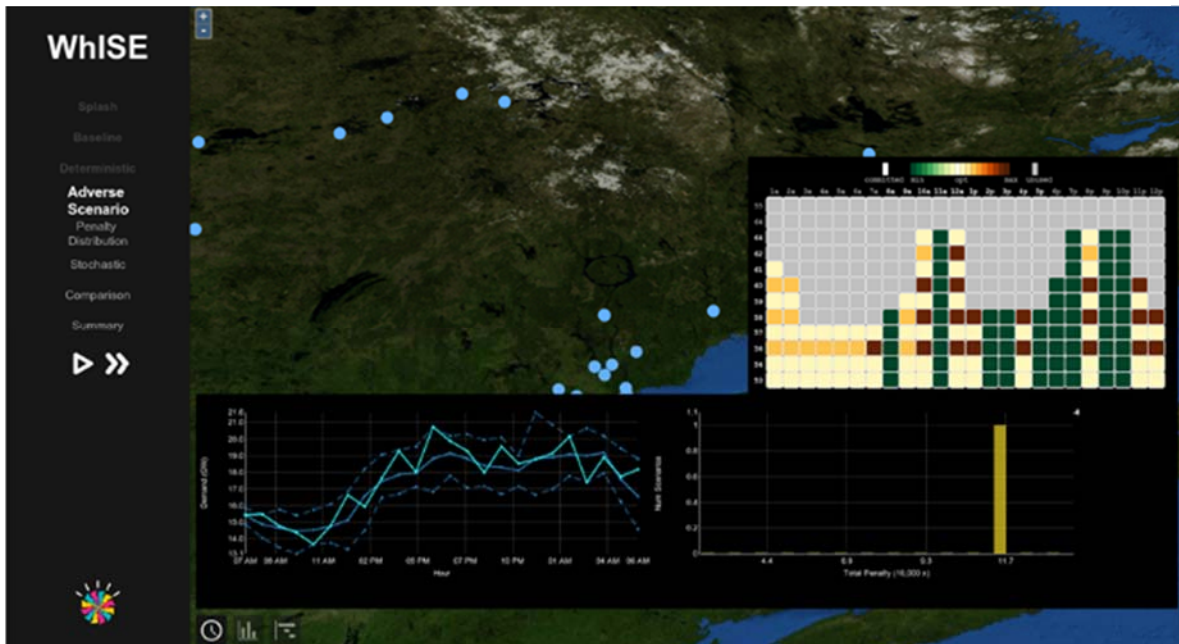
WhISE

Splash

Baseline

Deterministic

Adverse Scenario

Penalty Distribution

Stochastic

Comparison

Summary

+
-

committed min opt max unused

1a 2a 3a 4a 5a 6a 7a 8a 9a 10a 11a 12a 1p 2p 3p 4p 5p 6p 7p 8p 9p 10p 11p 12p

21.6
21.0
20.0
19.0
18.0
17.0
16.0
15.0
14.0
13.1

Demand (GW)

07 AM 08 AM 11 AM 02 PM 05 PM 07 PM 10 PM 01 AM 04 AM 06 AM

Hour

1.1
1
0.8
0.6
0.4
0.2
0

Num Scenarios

4.4 6.9 9.3 11.7

Total Penalty (10,000 s)